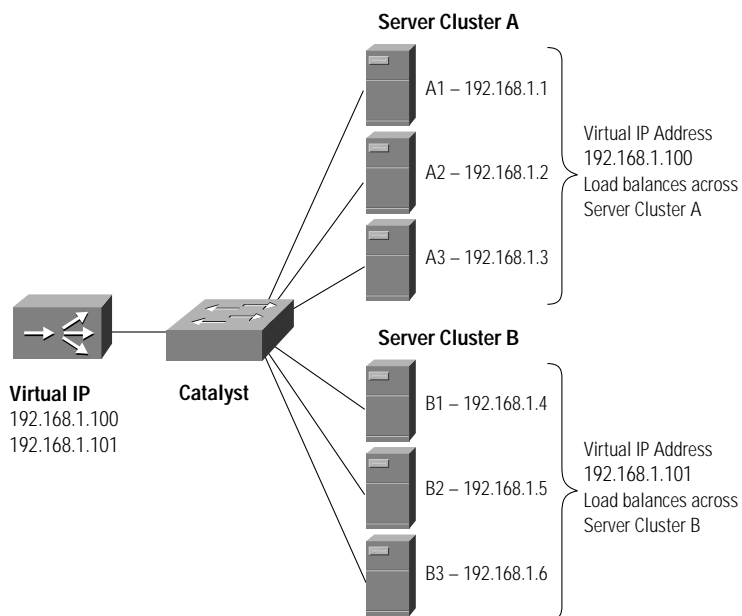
Server Cluster A

A1 – 192.168.1.1

A2 – 192.168.1.2

A3 – 192.168.1.3

Virtual IP Address
192.168.1.100
Load balances across
Server Cluster A

Virtual IP
192.168.1.100
192.168.1.101

Catalyst

Server Cluster B

B1 – 192.168.1.4

B2 – 192.168.1.5

B3 – 192.168.1.6

Virtual IP Address
192.168.1.101
Load balances across
Server Cluster B